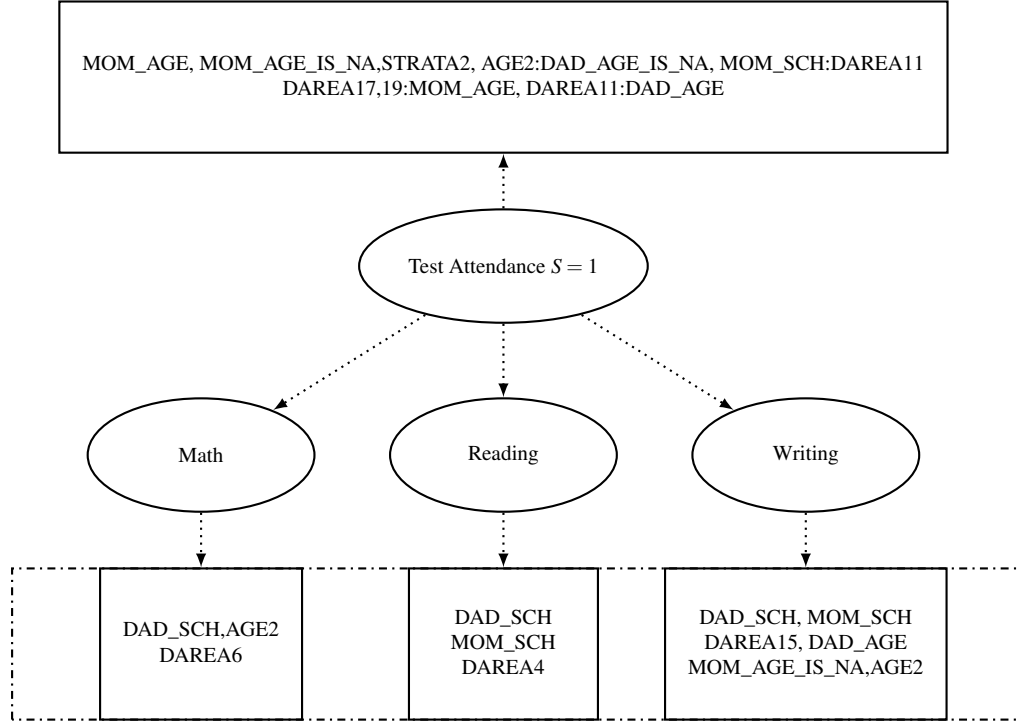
MOM_AGE, MOM_AGE_IS_NA,STRATA2, AGE2:DAD_AGE_IS_NA, MOM_SCH:DAREA11
DAREA17,19:MOM_AGE, DAREA11:DAD_AGE

Test Attendance $S = 1$

Math

Reading

Writing

DAD_SCH,AGE2
DAREA6

DAD_SCH
MOM_SCH
DAREA4

DAD_SCH, MOM_SCH
DAREA15, DAD_AGE
MOM_AGE_IS_NA,AGE2